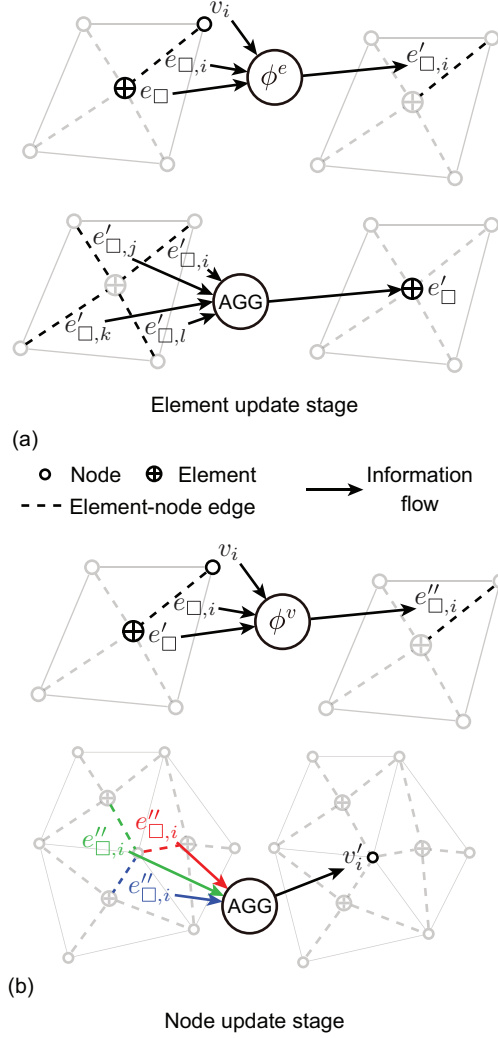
$v_i$
$e_{\square,i}$
$e_{\square}$
$\phi^e$
$e'_{\square,i}$

$e'_{\square,j}$
$e'_{\square,i}$
$e'_{\square,k}$
$e'_{\square,l}$
AGG
$e'_{\square}$

Element update stage

(a)

Node Element
Element-node edge
Information flow

$v_i$
$e_{\square,i}$
$e'_{\square}$
$\phi^v$
$e''_{\square,i}$

$e''_{\square,i}$
$e''_{\square,i}$
$e''_{\square,i}$
AGG
$v'_i$

(b)

Node update stage